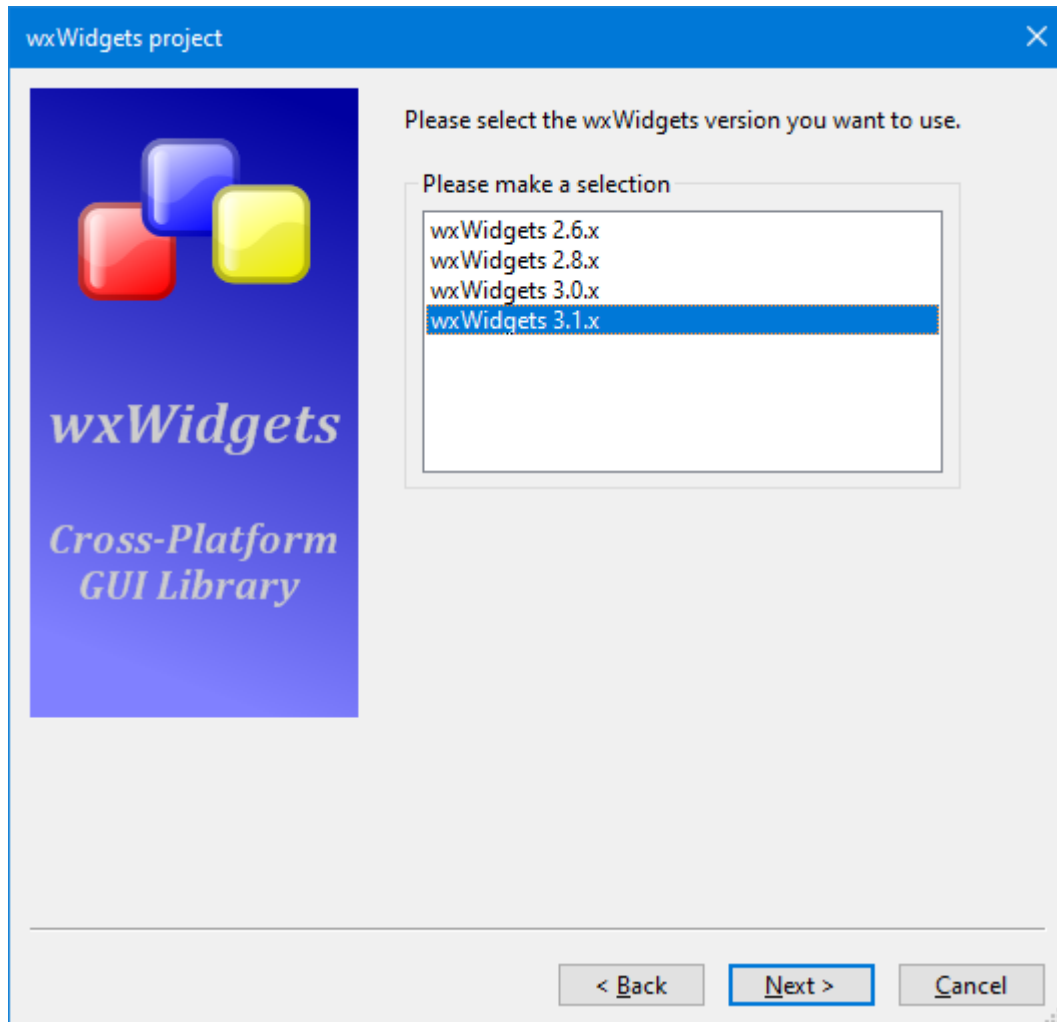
wxWidgets project

wxWidgets

Cross-Platform GUI Library

Please select the wxWidgets version you want to use.

Please make a selection

wxWidgets 2.6.x
wxWidgets 2.8.x
wxWidgets 3.0.x
wxWidgets 3.1.x

< Back | Next > | Cancel